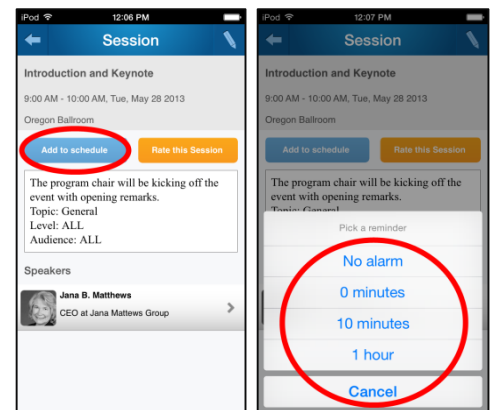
iPod 12:06 PM

Session

Introduction and Keynote

9:00 AM - 10:00 AM, Tue, May 28 2013

Oregon Ballroom

Add to schedule

Rate this Session

The program chair will be kicking off the event with opening remarks.
Topic: General
Level: ALL
Audience: ALL

Speakers

Jana B. Matthews
CEO at Jana Mattews Group

iPod 12:07 PM

Session

Introduction and Keynote

9:00 AM - 10:00 AM, Tue, May 28 2013

Oregon Ballroom

Add to schedule

Rate this Session

The program chair will be kicking off the event with opening remarks.
Topic: General

Pick a reminder

No alarm

0 minutes

10 minutes

1 hour

Cancel